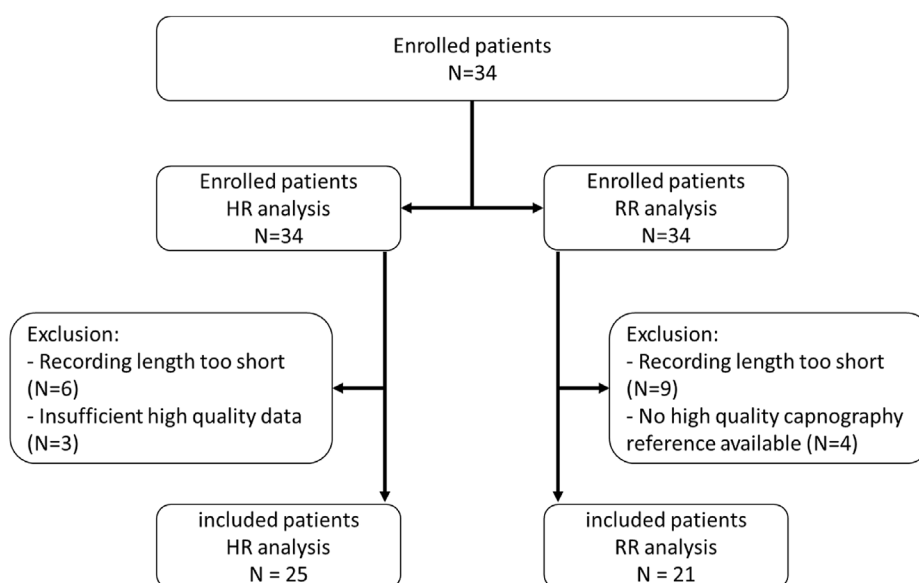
Enrolled patients
N=34

Enrolled patients
HR analysis
N=34

Enrolled patients
RR analysis
N=34

Exclusion:
- Recording length too short (N=6)
- Insufficient high quality data (N=3)

Exclusion:
- Recording length too short (N=9)
- No high quality capnography reference available (N=4)

included patients
HR analysis
N = 25

included patients
RR analysis
N = 21